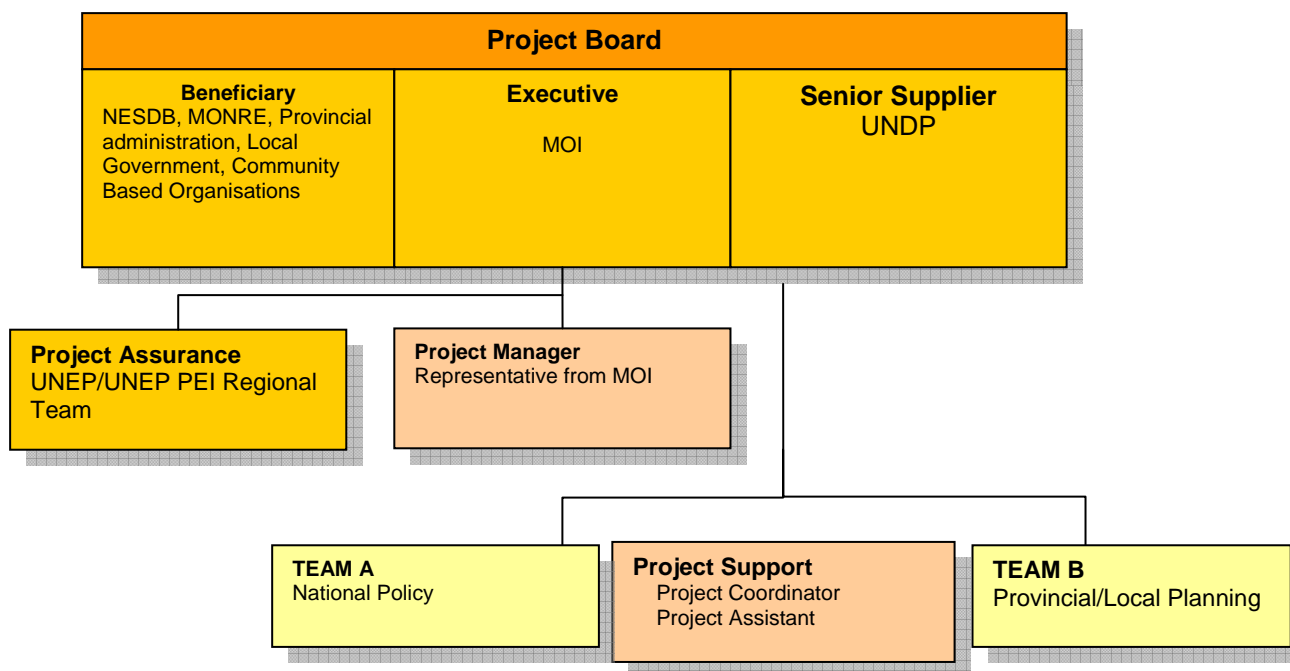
Project Board

Beneficiary
NESDB, MONRE, Provincial administration, Local Government, Community Based Organisations

Executive
MOI

Senior Supplier
UNDP

Project Assurance
UNEP/UNEP PEI Regional Team

Project Manager
Representative from MOI

TEAM A
National Policy

Project Support
Project Coordinator
Project Assistant

TEAM B
Provincial/Local Planning